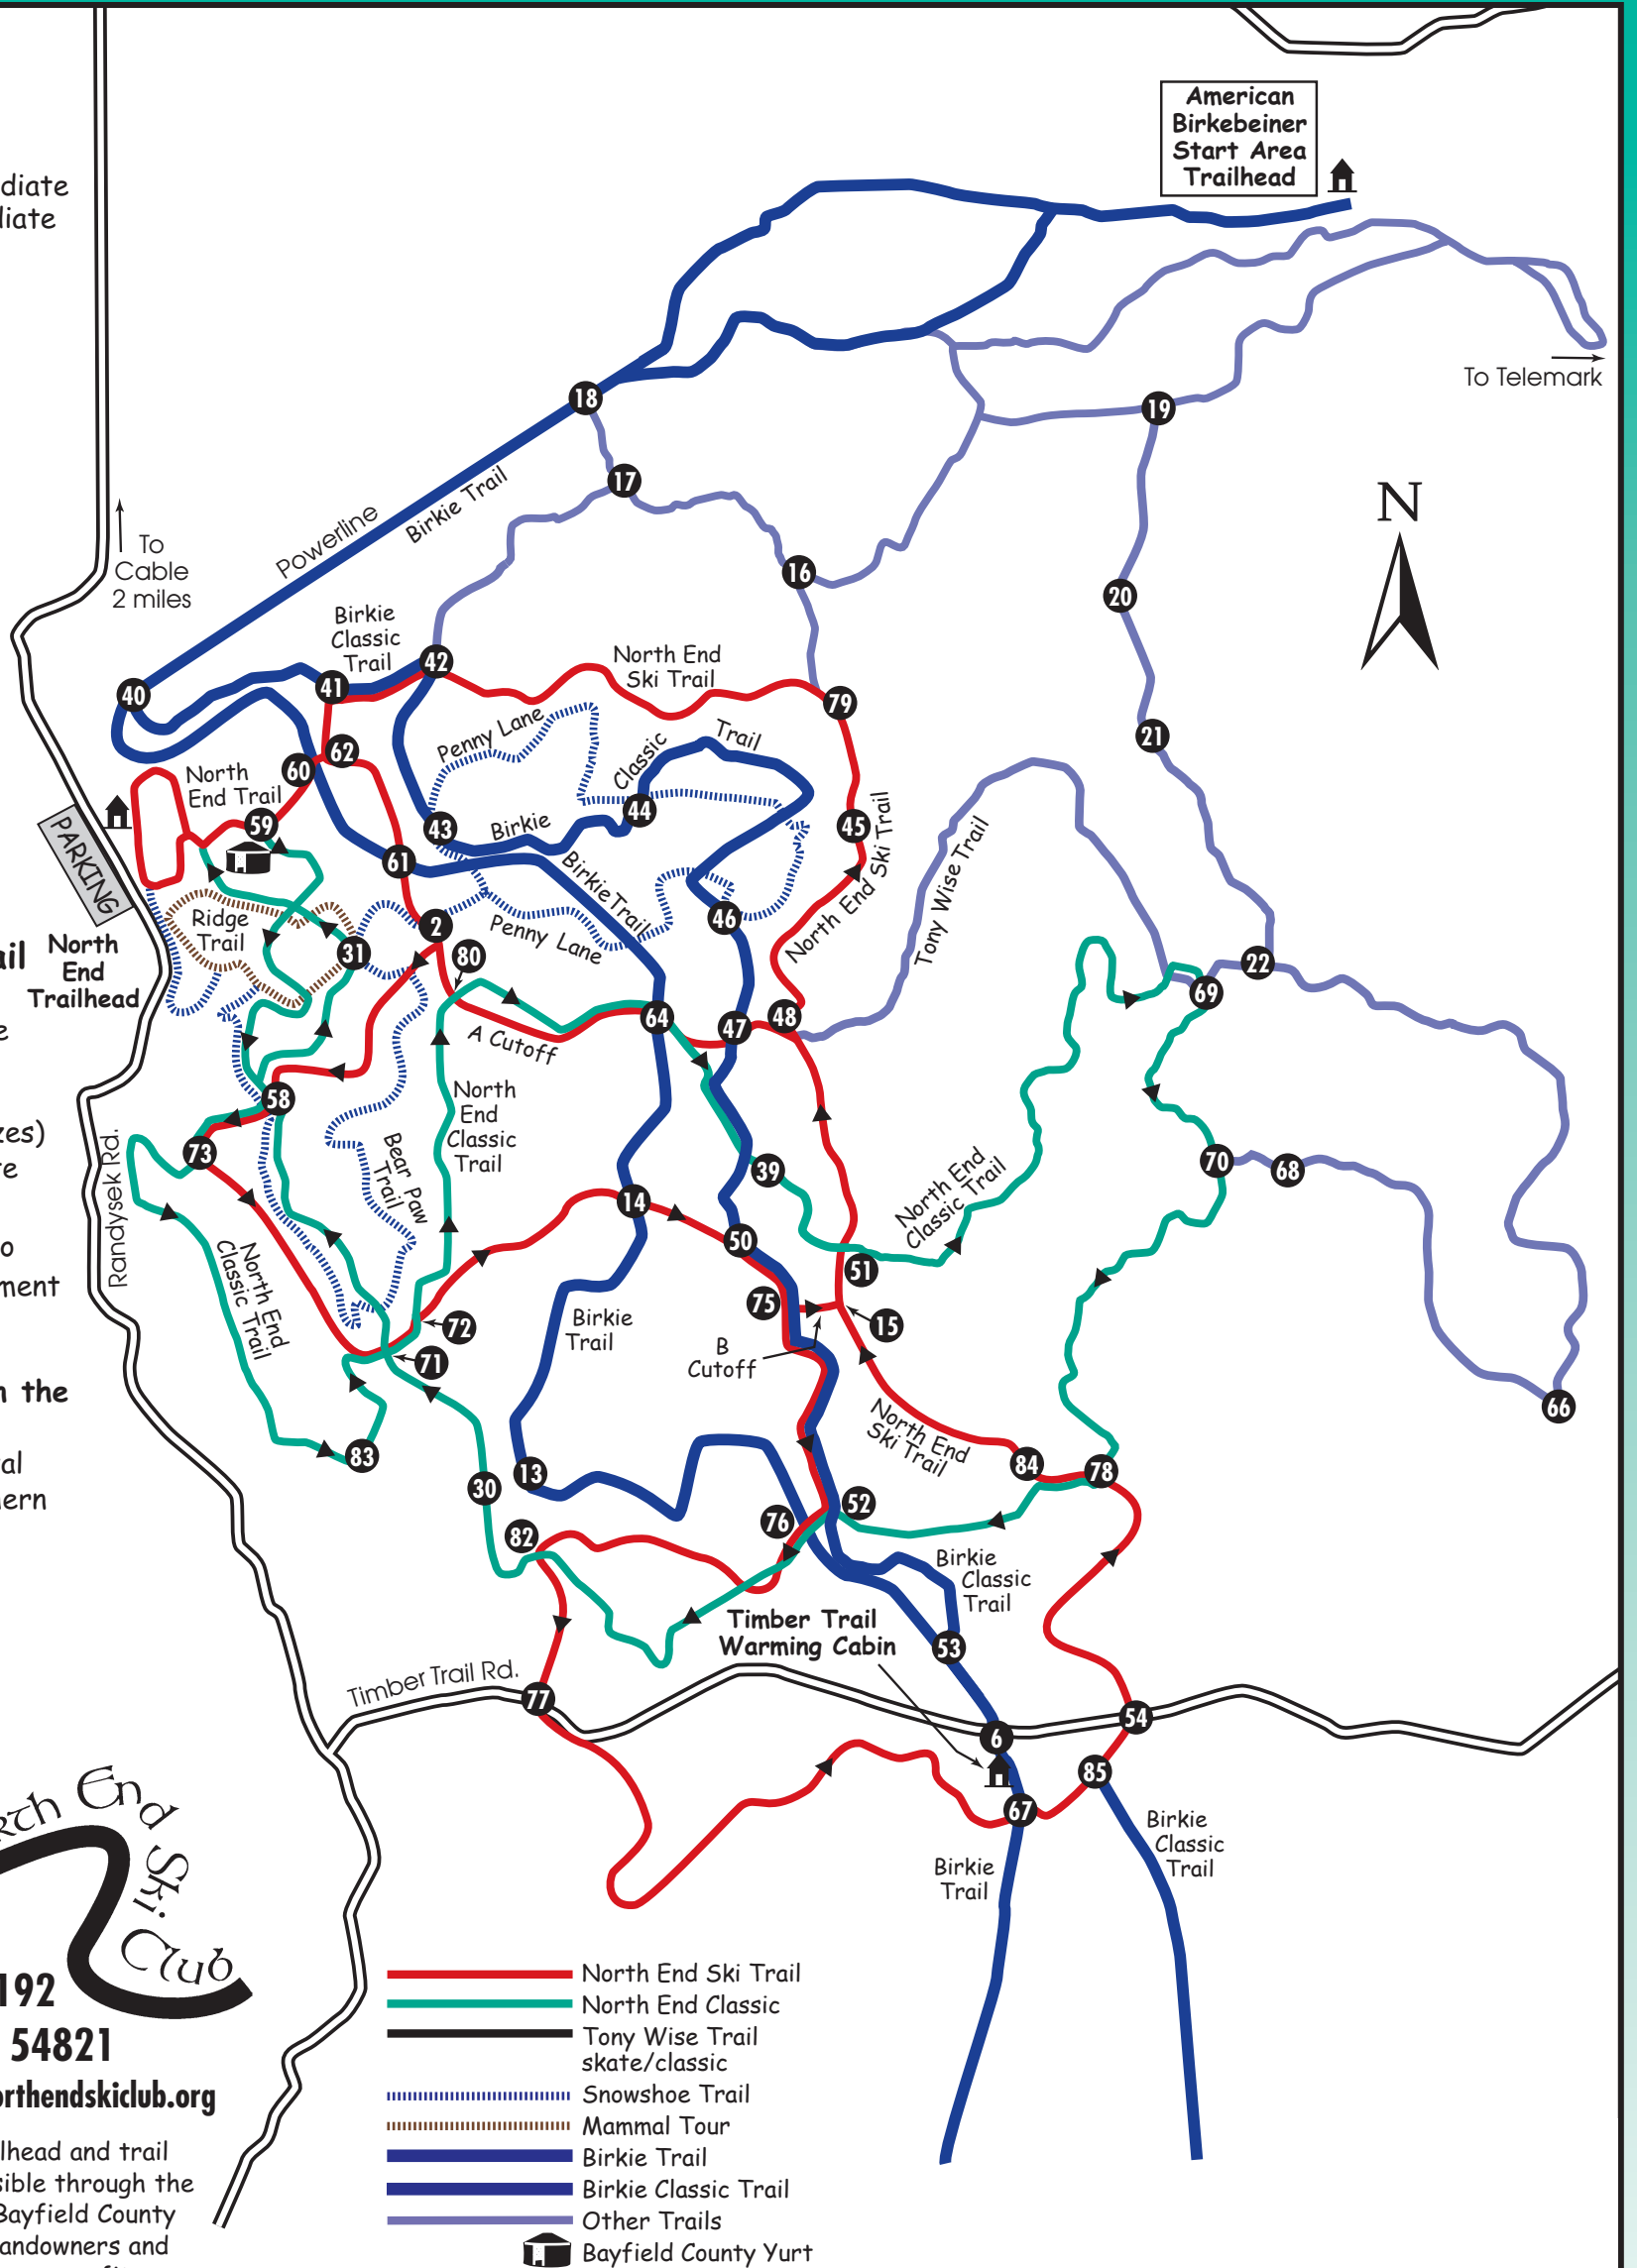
diate
liate

ail North End Trailhead

e

zes)
re

o
ment

n the

al
ern

American Birkebeiner Start Area Trailhead

To Telemark

N

To Cable 2 miles

Powerline Birkie Trail

Birkie Classic Trail

North End Ski Trail

Penny Lane

Classic Trail

North End Trail

PARKING

Birkie

Birkie Trail

Penny Lane

Ridge Trail

North End Ski Trail

Tony Wise Trail

A Cutoff

North End Classic Trail

Bear Paw Trail

North End Classic Trail

Randysek Rd.

North End Classic Trail

Birkie Trail

B Cutoff

North End Ski Trail

Birkie Classic Trail

Timber Trail Warming Cabin

Timber Trail Rd.

Birkie Trail

Birkie Classic Trail

18 17 16 19 20 21 22 40 41 42 62 60 59 43 44 45 79 61 2 80 31 46 64 47 48 69 58 73 14 39 70 68 50 51 75 15 72 71 83 30 13 84 78 66 82 76 52 53 77 6 54 85 67

rth End Ski Club

192
54821
rthendskiclub.org

lhead and trail
sible through the
Bayfield County
andowners and

North End Ski Trail
North End Classic
Tony Wise Trail skate/classic
Snowshoe Trail
Mammal Tour
Birkie Trail
Birkie Classic Trail
Other Trails
Bayfield County Yurt